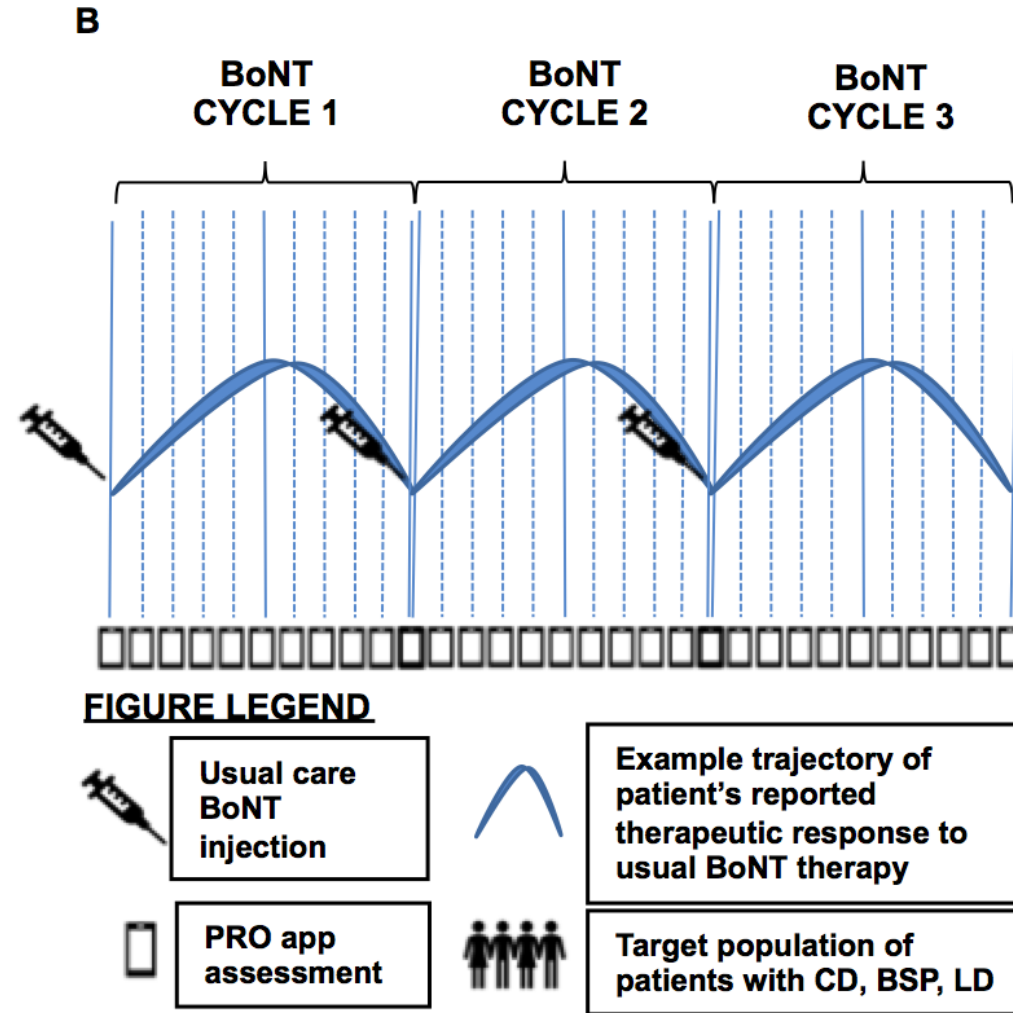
B

BoNT CYCLE 1

BoNT CYCLE 2

BoNT CYCLE 3

FIGURE LEGEND

Usual care BoNT injection

Example trajectory of patient's reported therapeutic response to usual BoNT therapy

PRO app assessment

Target population of patients with CD, BSP, LD